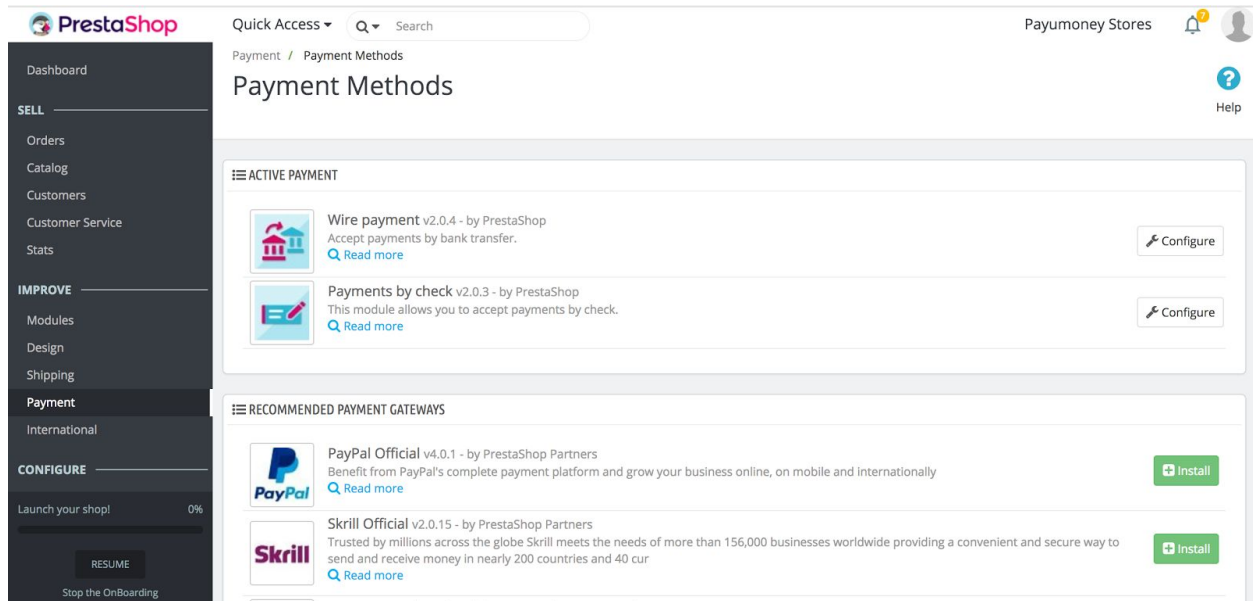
PrestaShop

Quick Access ▾ Search

Payumoney Stores

Dashboard

SELL

Orders
Catalog
Customers
Customer Service
Stats

IMPROVE

Modules
Design
Shipping
Payment
International

CONFIGURE

Launch your shop! 0%

RESUME

Stop the OnBoarding

Payment / Payment Methods

Payment Methods

Help

ACTIVE PAYMENT

Wire payment v2.0.4 - by PrestaShop
Accept payments by bank transfer.
Read more

Configure

Payments by check v2.0.3 - by PrestaShop
This module allows you to accept payments by check.
Read more

Configure

RECOMMENDED PAYMENT GATEWAYS

PayPal

PayPal Official v4.0.1 - by PrestaShop Partners
Benefit from PayPal's complete payment platform and grow your business online, on mobile and internationally
Read more

Install

Skrill

Skrill Official v2.0.15 - by PrestaShop Partners
Trusted by millions across the globe Skrill meets the needs of more than 156,000 businesses worldwide providing a convenient and secure way to send and receive money in nearly 200 countries and 40 cur
Read more

Install